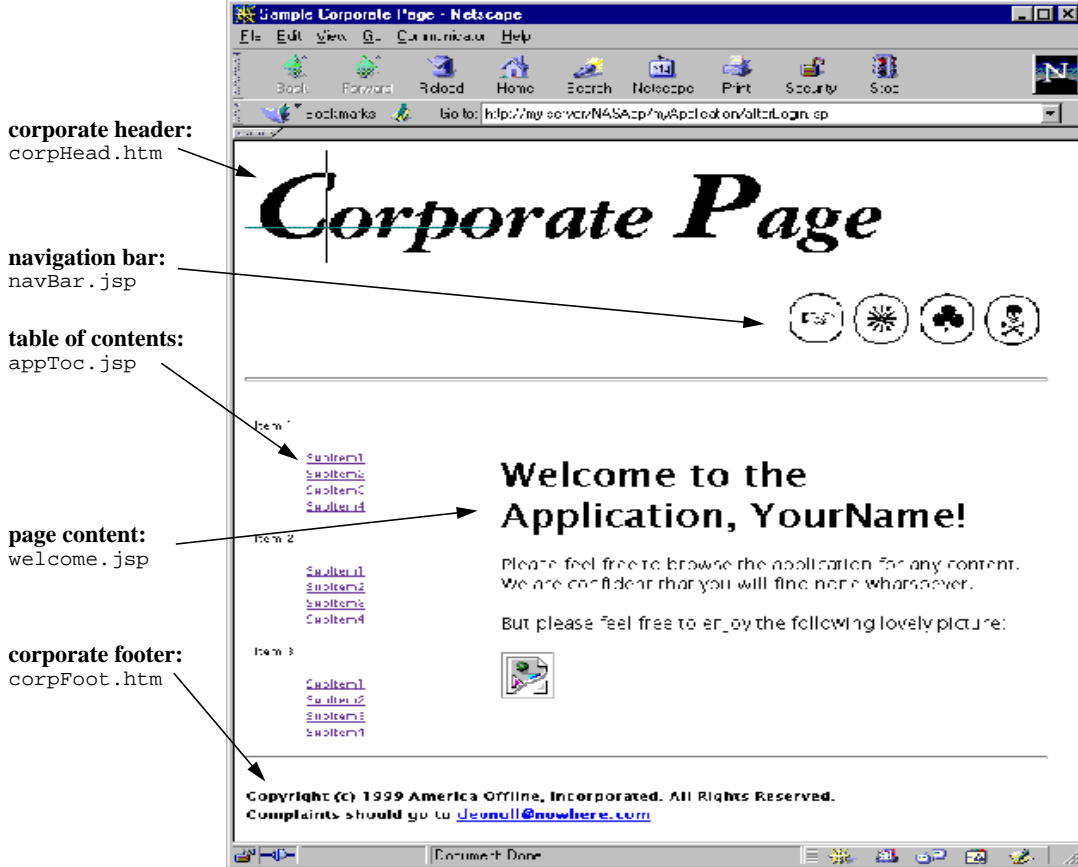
Sample Corporate Page - Netscape

File Edit View Go Communicator Help

Back Forward Reload Home Search Netscape Print Security Stop

Bookmarks Go to: http://myserver/NASApp/myApplication/afterLogin.jsp

corporate header:
corpHead.htm

Corporate Page

navigation bar:
navBar.jsp

table of contents:
appToc.jsp

Item 1

SubItem1
SubItem2
SubItem3
SubItem4

page content:
welcome.jsp

Item 2

SubItem1
SubItem2
SubItem3
SubItem4

Item 3

SubItem1
SubItem2
SubItem3
SubItem4

Welcome to the Application, YourName!

Please feel free to browse the application for any content. We are confident that you will find none whatsoever.

But please feel free to enjoy the following lovely picture:

corporate footer:
corpFoot.htm

Copyright (c) 1999 America Offline, Incorporated. All Rights Reserved.
Complaints should go to devnull@nowhere.com

Document Done